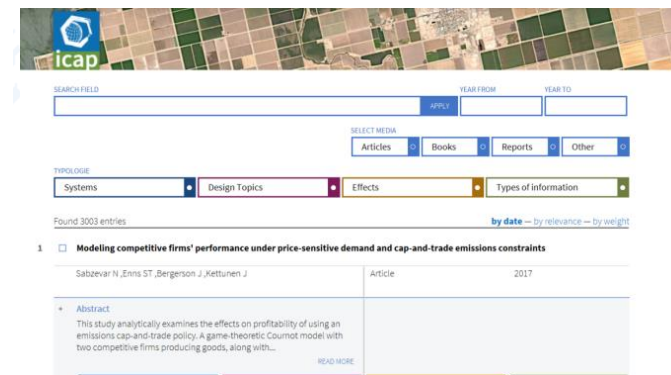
icap

SEARCH FIELD

APPLY

YEAR FROM

YEAR TO

SELECT MEDIA

Articles

Books

Reports

Other

TYPOLOGIE

Systems

Design Topics

Effects

Types of information

Found 3003 entries

by date — by relevance — by weight

1 Modeling competitive firms' performance under price-sensitive demand and cap-and-trade emissions constraints

Sabzevar N ,Enns ST ,Bergerson J ,Kettunen J

Article

2017

+ Abstract

This study analytically examines the effects on profitability of using an emissions cap-and-trade policy. A game-theoretic Cournot model with two competitive firms producing goods, along with...

READ MORE